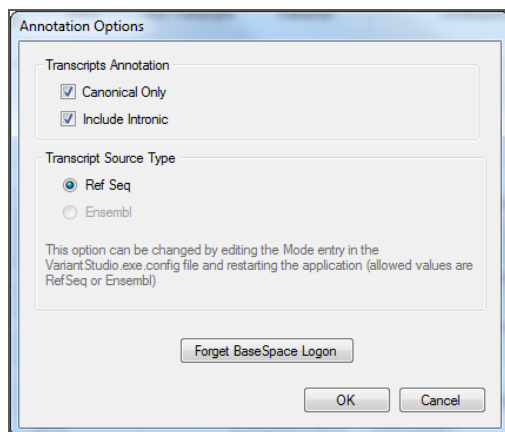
Annotation Options

Transcripts Annotation

Canonical Only

Include Intronic

Transcript Source Type

Ref Seq

Ensembl

This option can be changed by editing the Mode entry in the VariantStudio.exe.config file and restarting the application (allowed values are RefSeq or Ensembl)

Forget BaseSpace Logon

OK

Cancel